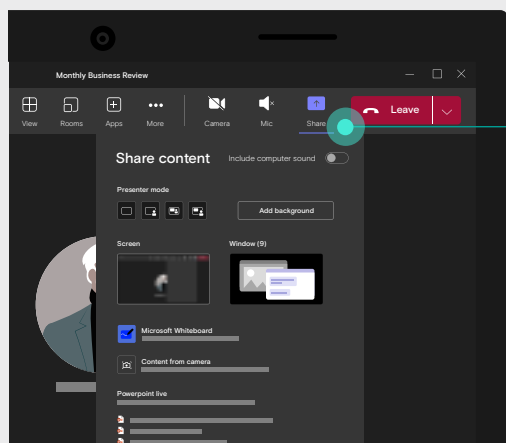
Monthly Business Review

View Rooms Apps More Camera Mic Share Leave

Share content
Include computer sound

Presenter mode

Add background

Screen

Window (9)

Microsoft Whiteboard

Content from camera

Powerpoint live